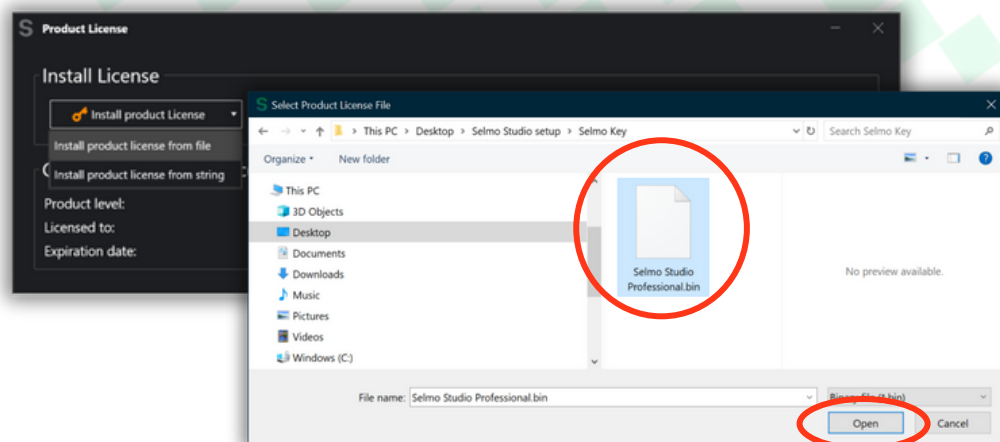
S Product License

Install License

Install product License

Install product license from file

Install product license from string

Product level:

Licensed to:

Expiration date:

S Select Product License File

This PC > Desktop > Selmo Studio setup > Selmo Key

Search Selmo Key

Organize ▾

New folder

This PC

3D Objects

Desktop

Documents

Downloads

Music

Pictures

Videos

Windows (C:)

Selmo Studio Professional.bin

No preview available.

File name: Selmo Studio Professional.bin

Binary file (*.bin)

Open

Cancel